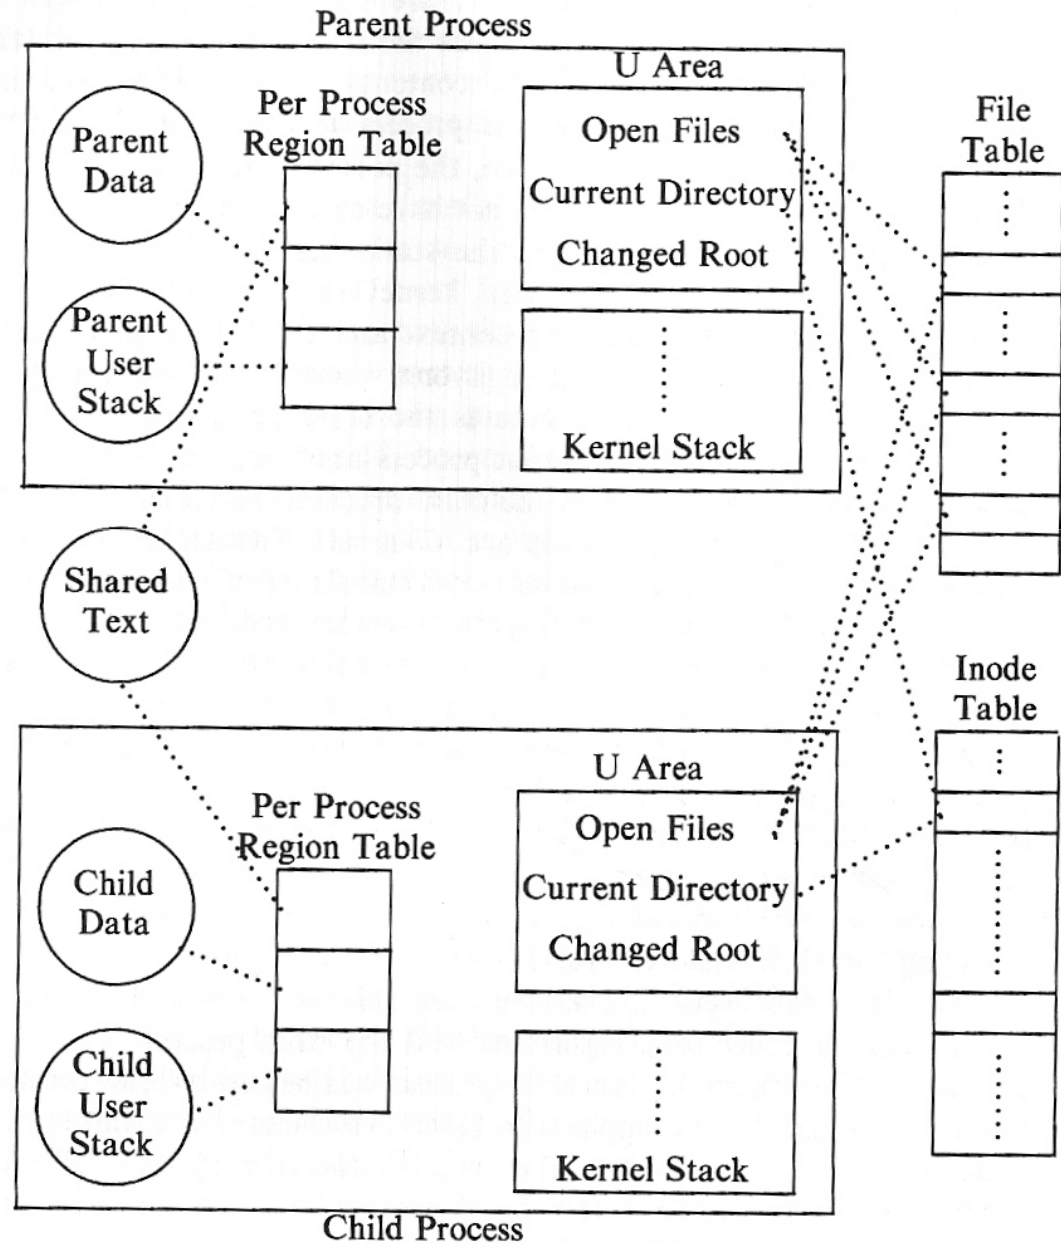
Parent Process

Parent Data

Per Process Region Table

U Area

Open Files

Current Directory

Changed Root

Kernel Stack

File Table

Parent User Stack

Shared Text

Inode Table

Per Process Region Table

U Area

Open Files

Current Directory

Changed Root

Kernel Stack

Child Data

Child User Stack

Child Process